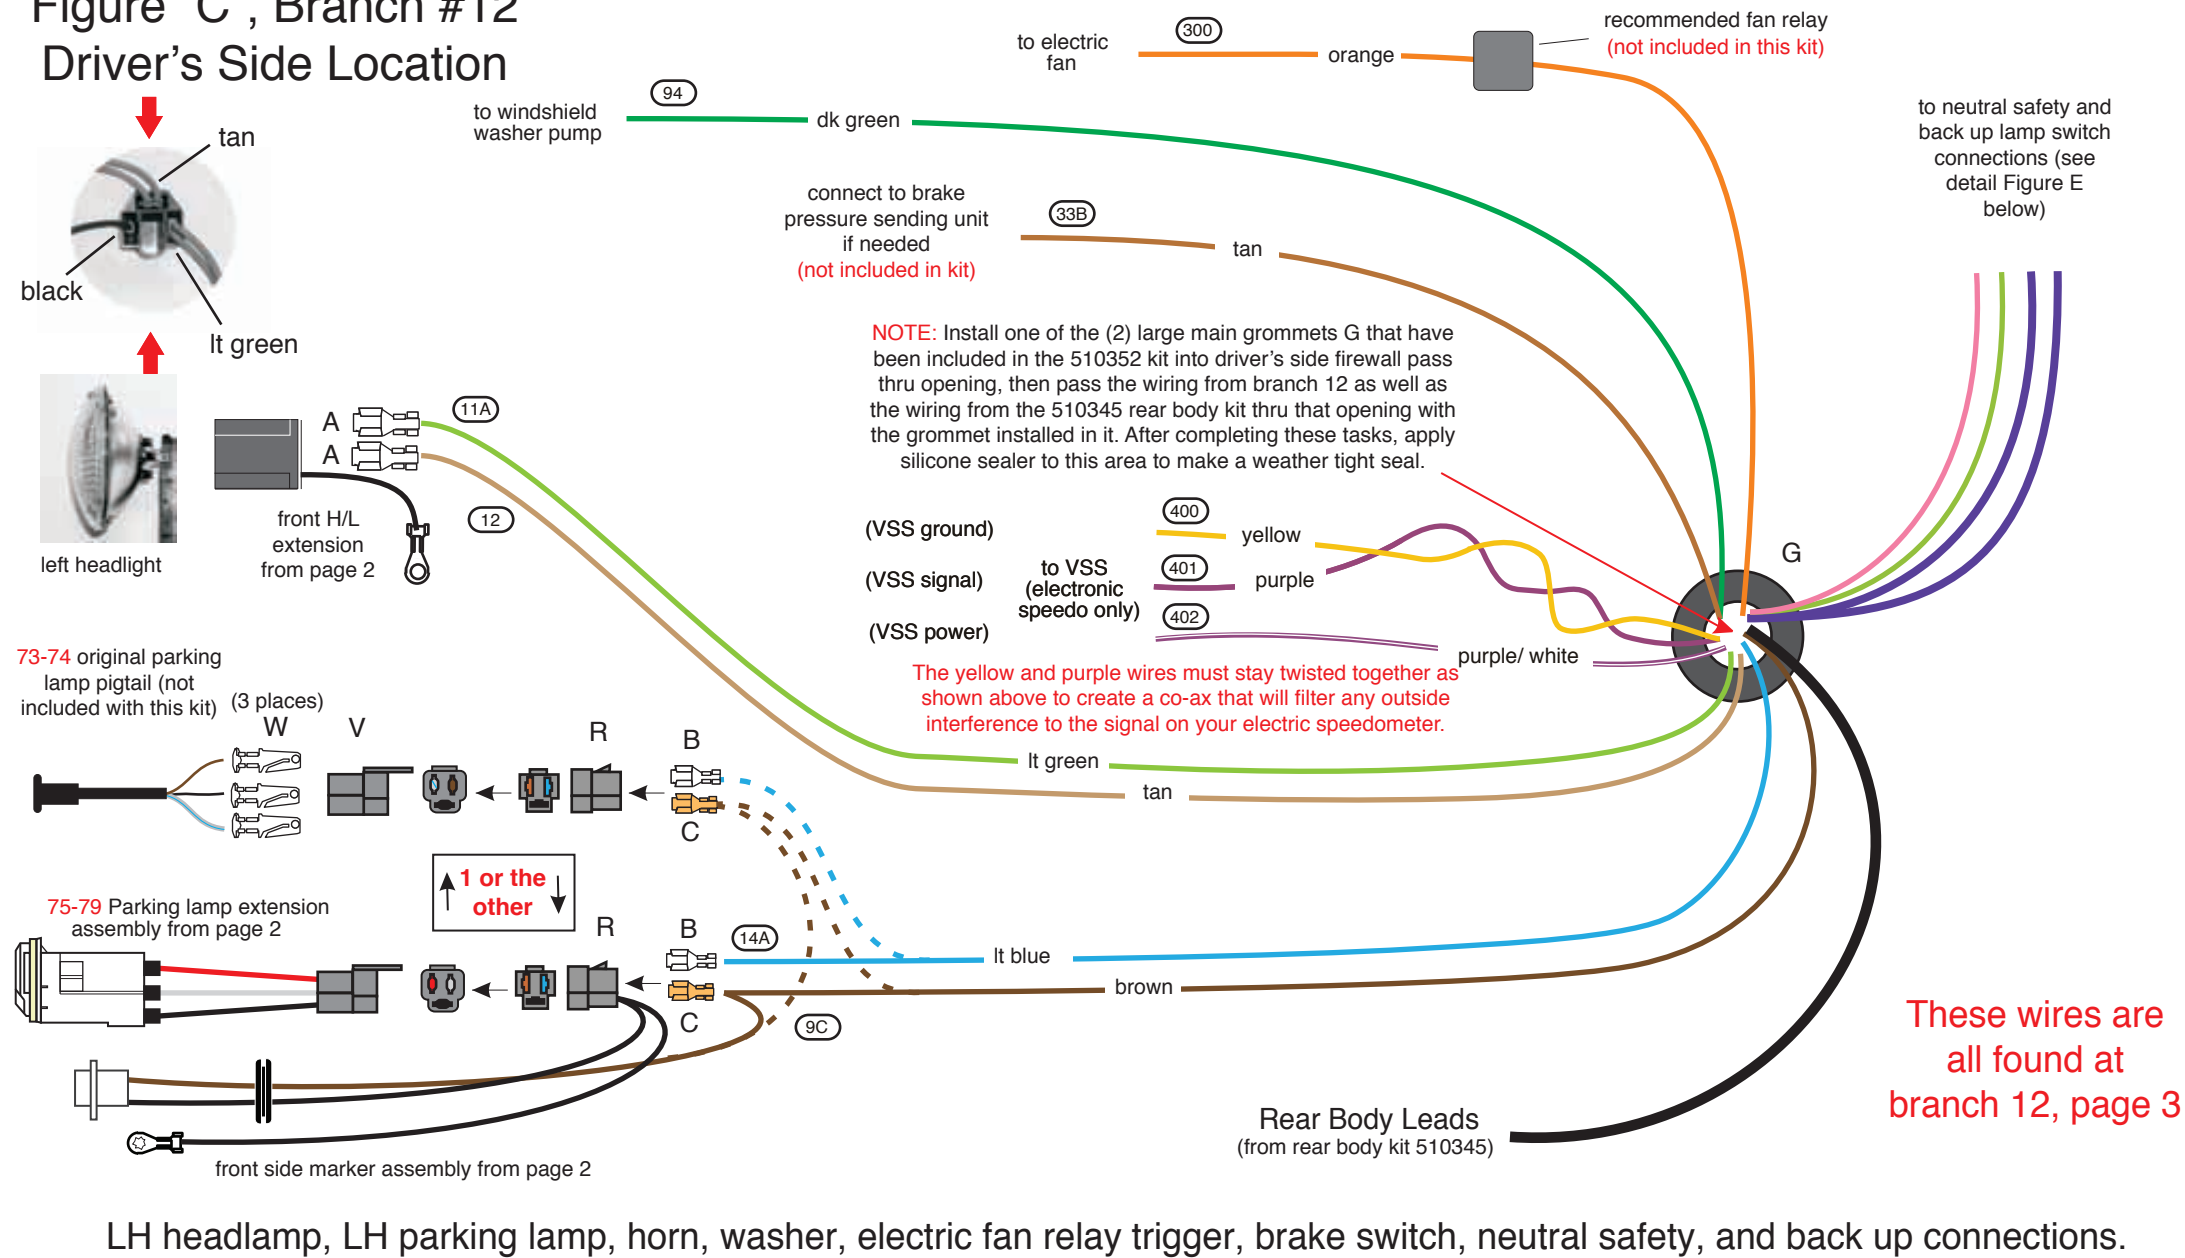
Figure "C", Branch #12
Driver's Side Location

tan

black

lt green

left headlight

A
A

11A

front H/L extension from page 2

12

to windshield washer pump

94

dk green

to electric fan

300

orange

recommended fan relay
(not included in this kit)

to neutral safety and back up lamp switch connections (see detail Figure E below)

connect to brake pressure sending unit if needed
(not included in kit)

33B

tan

NOTE: Install one of the (2) large main grommets G that have been included in the 510352 kit into driver's side firewall pass thru opening, then pass the wiring from branch 12 as well as the wiring from the 510345 rear body kit thru that opening with the grommet installed in it. After completing these tasks, apply silicone sealer to this area to make a weather tight seal.

(VSS ground)

(VSS signal)

(VSS power)

to VSS (electronic speedo only)

400

yellow

401

purple

402

purple/ white

G

The yellow and purple wires must stay twisted together as shown above to create a co-ax that will filter any outside interference to the signal on your electric speedometer.

73-74 original parking lamp pigtail (not included with this kit)

(3 places)

W

V

R

B

C

lt green

tan

1 or the other

75-79 Parking lamp extension assembly from page 2

R

B

14A

C

9C

lt blue

brown

front side marker assembly from page 2

Rear Body Leads
(from rear body kit 510345)

These wires are all found at branch 12, page 3

LH headlamp, LH parking lamp, horn, washer, electric fan relay trigger, brake switch, neutral safety, and back up connections.